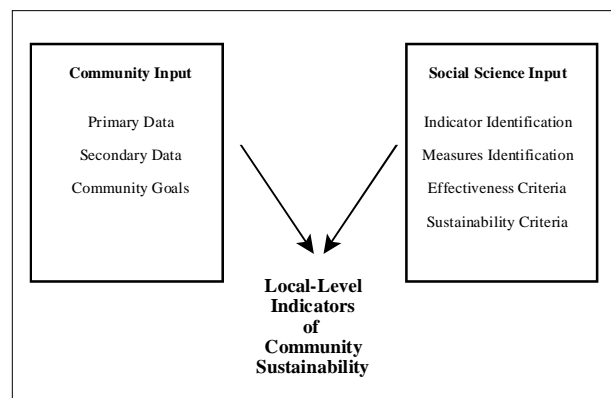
Community Input

Primary Data

Secondary Data

Community Goals

Social Science Input

Indicator Identification

Measures Identification

Effectiveness Criteria

Sustainability Criteria

Local-Level Indicators of Community Sustainability